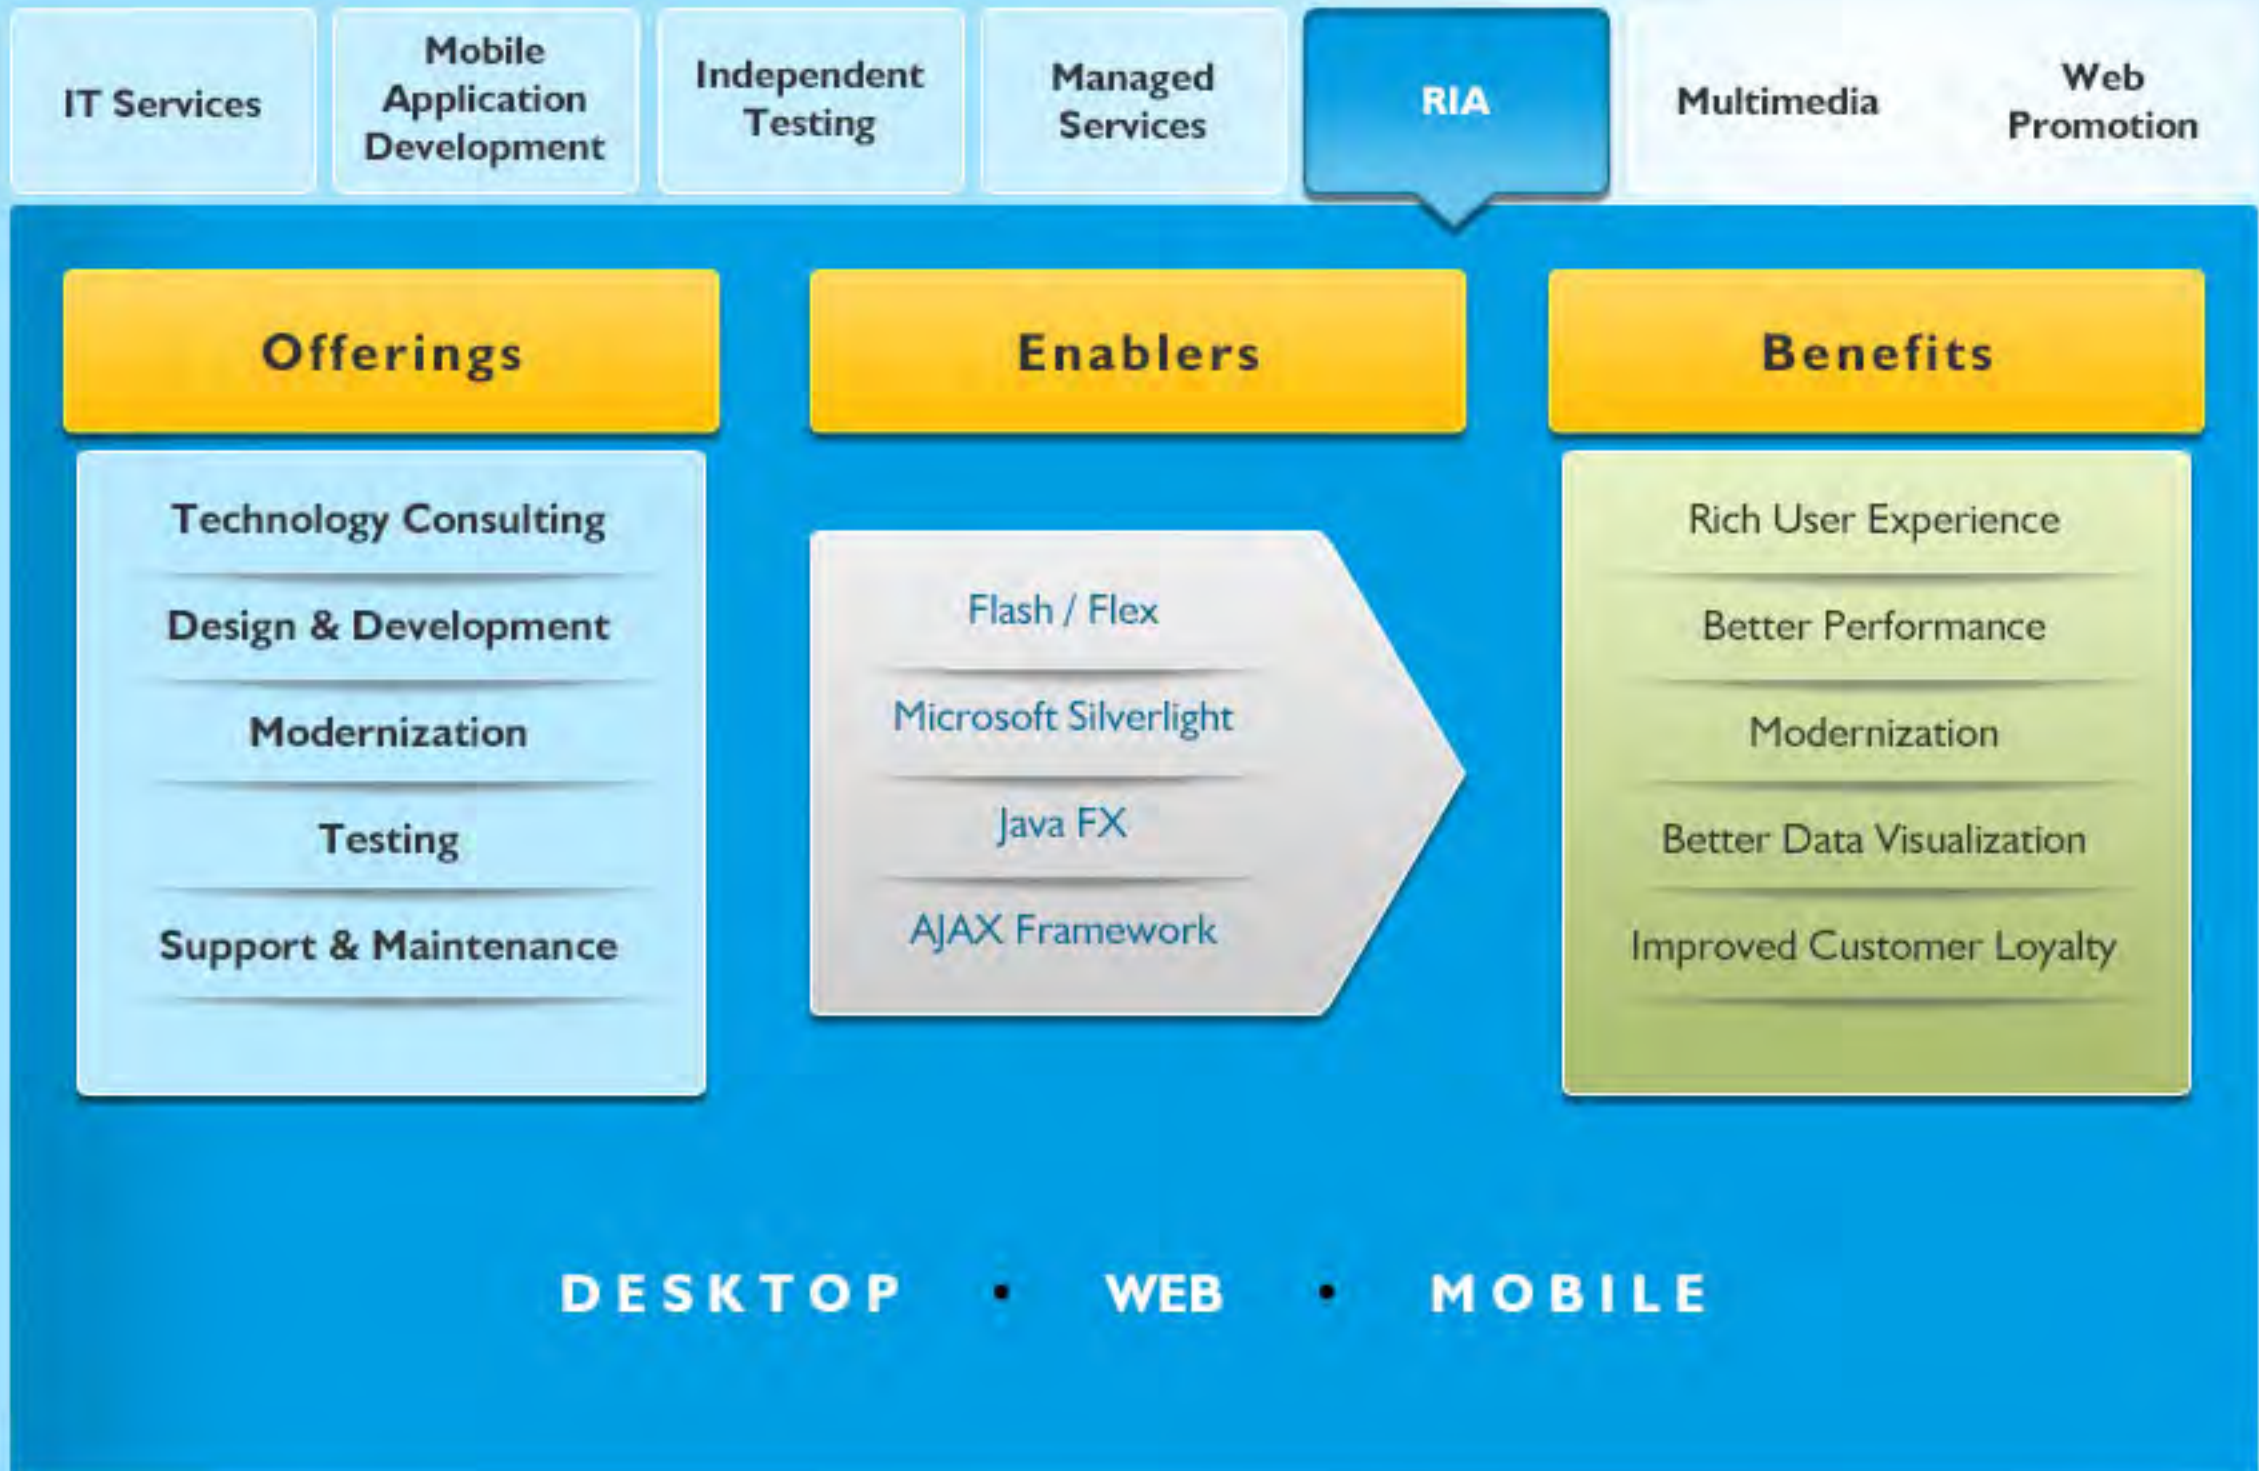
IT Services

Mobile Application Development

Independent Testing

Managed Services

RIA

Multimedia

Web Promotion

Offerings

Technology Consulting

Design & Development

Modernization

Testing

Support & Maintenance

Enablers

Flash / Flex

Microsoft Silverlight

Java FX

AJAX Framework

Benefits

Rich User Experience

Better Performance

Modernization

Better Data Visualization

Improved Customer Loyalty

DESKTOP • WEB • MOBILE